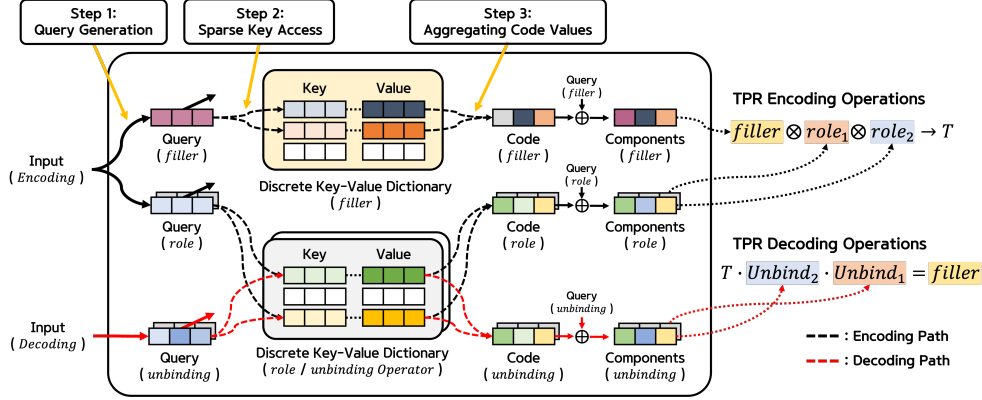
Step 1:
Query Generation

Step 2:
Sparse Key Access

Step 3:
Aggregating Code Values

Key
Value

Query
( filler )

Input
( Encoding )

Discrete Key-Value Dictionary
( filler )

Code
( filler )

Query
( filler )

Components
( filler )

TPR Encoding Operations

$filler \otimes role_1 \otimes role_2 \rightarrow T$

Query
( role )

Query
( role )

Code
( role )

Components
( role )

Key
Value

TPR Decoding Operations

$T \cdot Unbind_2 \cdot Unbind_1 = filler$

Input
( Decoding )

Query
( unbinding )

Query
( unbinding )

Discrete Key-Value Dictionary
( role / unbinding Operator )

Code
( unbinding )

Components
( unbinding )

: Encoding Path

: Decoding Path